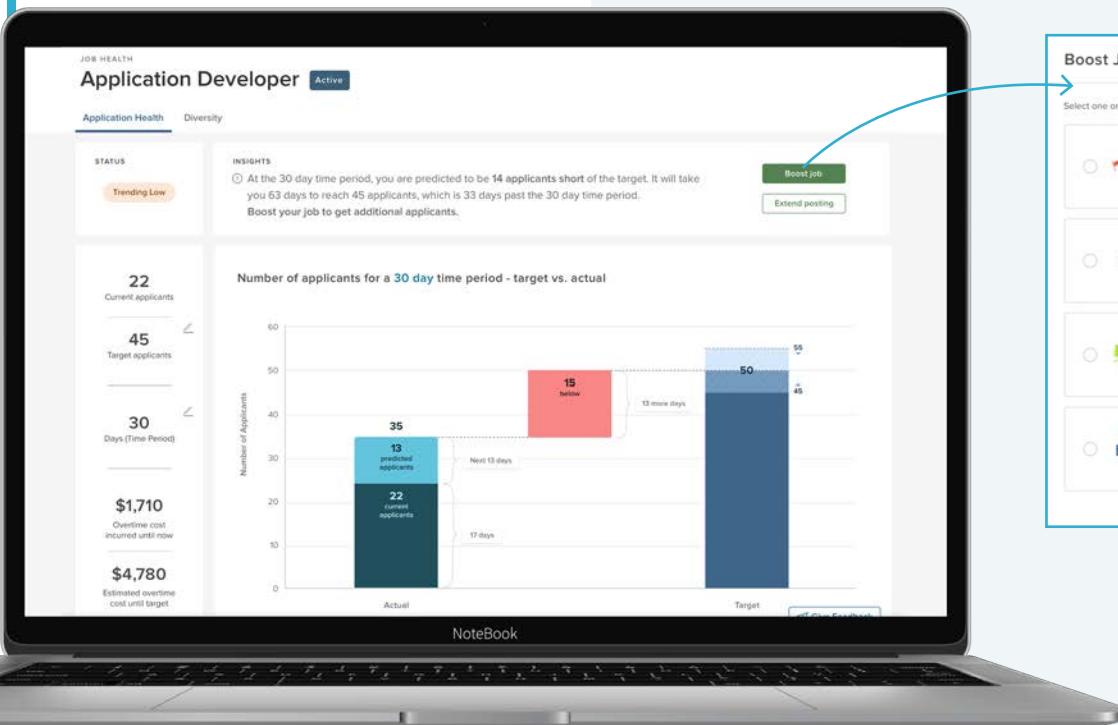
JOB HEALTH

Application Developer Active

Application Health Diversity

STATUS

Trending Low

INSIGHTS

At the 30 day time period, you are predicted to be 14 applicants short of the target. It will take you 63 days to reach 45 applicants, which is 33 days past the 30 day time period. Boost your job to get additional applicants.

Boost job

Extend posting

22
Current applicants

45
Target applicants

30
Days (Time Period)

$1,710
Overtime cost incurred until now

$4,780
Estimated overtime cost until target

Number of applicants for a 30 day time period - target vs. actual

Number of Applicants

60
50
40
30
20
10
0

35

13
predicted applicants

22
current applicants

Next 13 days

17 days

15
below

13 more days

55
50
45

Actual

Target

Give Feedback

NoteBook

Boost J

Select one or